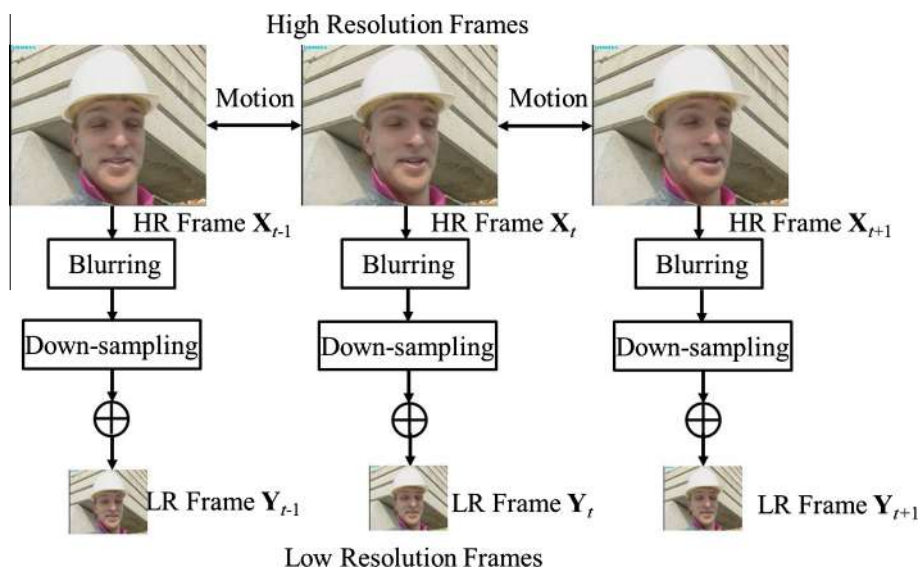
High Resolution Frames

Motion

Motion

HR Frame $\mathbf{X}_{t-1}$

HR Frame $\mathbf{X}_{t}$

HR Frame $\mathbf{X}_{t+1}$

Blurring

Blurring

Blurring

Down-sampling

Down-sampling

Down-sampling

$\oplus$

$\oplus$

$\oplus$

LR Frame $\mathbf{Y}_{t-1}$

LR Frame $\mathbf{Y}_{t}$

LR Frame $\mathbf{Y}_{t+1}$

Low Resolution Frames